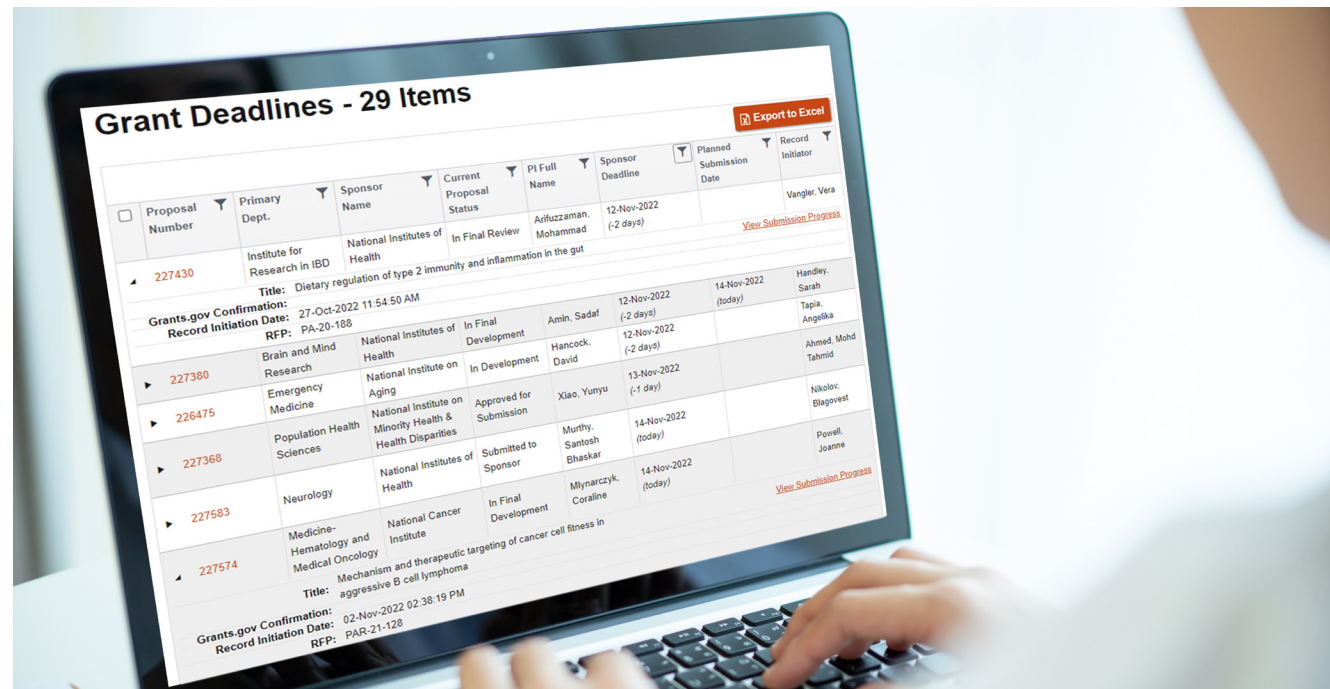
Grant Deadlines - 29 Items

Export to Excel

| Proposal Number | Primary Dept. | Sponsor Name | Current Proposal Status | PI Full Name | Sponsor Deadline | Planned Submission Date | Record Initiator |
|---|---|---|---|---|---|---|---|
| 227430 | Institute for Research in IBD | National Institutes of Health | In Final Review | Arifuzzaman, Mohammad | 12-Nov-2022 (-2 days) | | Vangler, Vera |

View Submission Progress

Title: Dietary regulation of type 2 immunity and inflammation in the gut
Grants.gov Confirmation:
Record Initiation Date: 27-Oct-2022 11:54:50 AM
RFP: PA-20-188

| Proposal Number | Primary Dept. | Sponsor Name | Current Proposal Status | PI Full Name | Sponsor Deadline | Planned Submission Date | Record Initiator |
|---|---|---|---|---|---|---|---|
| 227380 | Brain and Mind Research | National Institutes of Health | In Final Development | Amin, Sadaf | 12-Nov-2022 (-2 days) | 14-Nov-2022 (today) | Handley, Sarah |
| 226475 | Emergency Medicine | National Institute on Aging | In Development | Hancock, David | 12-Nov-2022 (-2 days) | | Tapia, Angelika |
| 227368 | Population Health Sciences | National Institute on Minority Health & Health Disparities | Approved for Submission | Xiao, Yunyu | 13-Nov-2022 (-1 day) | | Ahmed, Mohd Tahmid |
| 227583 | Neurology | National Institutes of Health | Submitted to Sponsor | Murthy, Santosh Bhaskar | 14-Nov-2022 (today) | | Nikolov, Blagovest |
| 227574 | Medicine-Hematology and Medical Oncology | National Cancer Institute | In Final Development | Mlynarczyk, Coraline | 14-Nov-2022 (today) | | Powell, Joanne |

View Submission Progress

Title: Mechanism and therapeutic targeting of cancer cell fitness in aggressive B cell lymphoma
Grants.gov Confirmation:
Record Initiation Date: 02-Nov-2022 02:38:19 PM
RFP: PAR-21-128